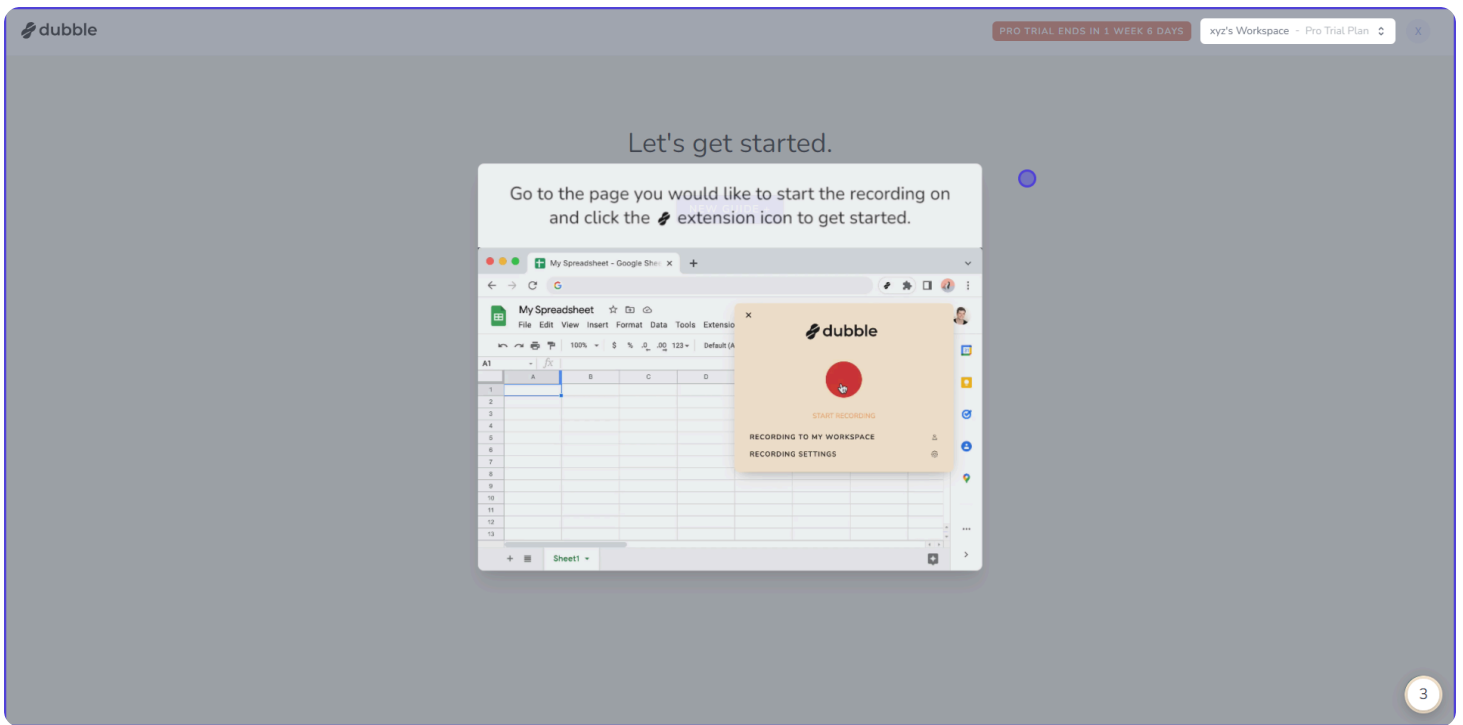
dubble

PRO TRIAL ENDS IN 1 WEEK 6 DAYS

xyz's Workspace - Pro Trial Plan

X

Let's get started.

Go to the page you would like to start the recording on and click the extension icon to get started.

My Spreadsheet - Google Shee ×

My Spreadsheet

File Edit View Insert Format Data Tools Extensio

100% $ % .0 .00 123

Default (A

A1

fx

| | A | B | C | D |
|---|---|---|---|---|
| 1 | | | | |
| 2 | | | | |
| 3 | | | | |
| 4 | | | | |
| 5 | | | | |
| 6 | | | | |
| 7 | | | | |
| 8 | | | | |
| 9 | | | | |
| 10 | | | | |
| 11 | | | | |
| 12 | | | | |
| 13 | | | | |

Sheet1

×

dubble

START RECORDING

RECORDING TO MY WORKSPACE

RECORDING SETTINGS

3